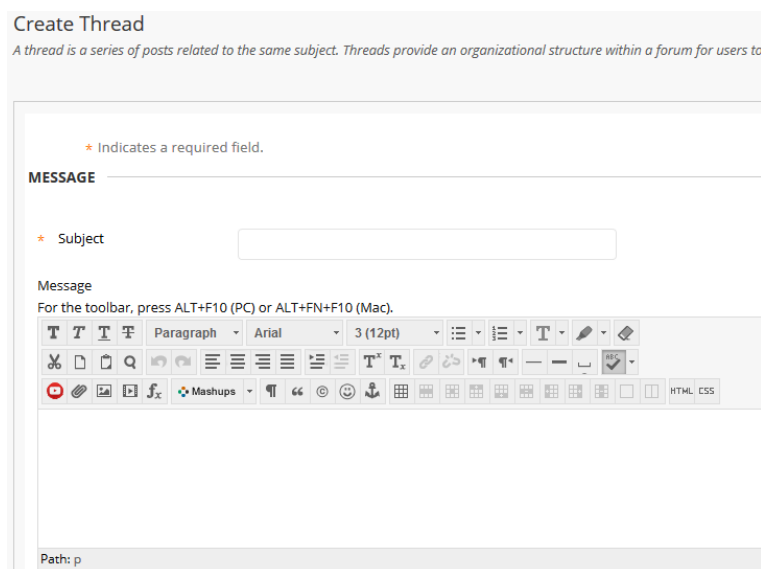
Create Thread

A thread is a series of posts related to the same subject. Threads provide an organizational structure within a forum for users to

* Indicates a required field.

MESSAGE

* Subject

Message

For the toolbar, press ALT+F10 (PC) or ALT+FN+F10 (Mac).

Paragraph Arial 3 (12pt)

Mashups

HTML CSS

Path: p